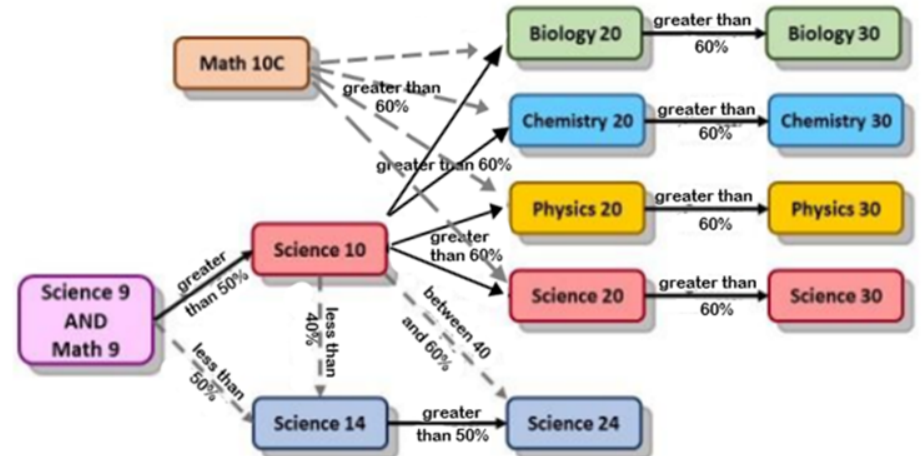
Math 10C

greater than 60%

Biology 20

greater than 60%

Biology 30

Chemistry 20

greater than 60%

Chemistry 30

greater than 60%

Physics 20

greater than 60%

Physics 30

Science 10

greater than 60%

Science 20

greater than 60%

Science 30

Science 9 AND Math 9

greater than 50%

less than 40%

between 40 and 60%

less than 50%

Science 14

greater than 50%

Science 24